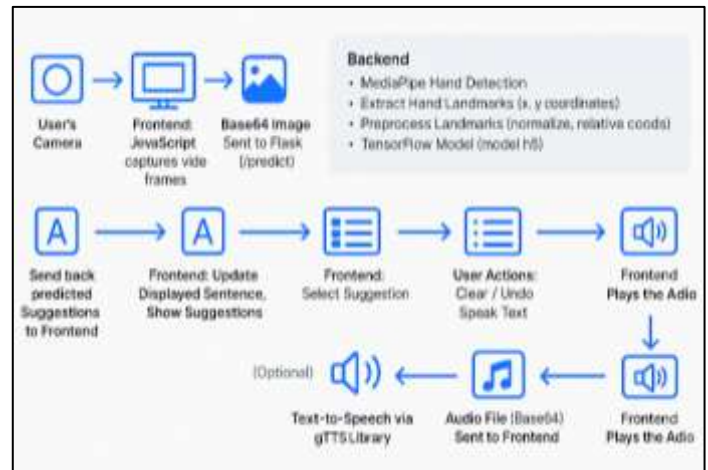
User's Camera

Frontend: JavaScript captures vide frames

Base64 Image Sent to Flask (/predict)

Backend
• MediaPipe Hand Detection
• Extract Hand Landmarks (x, y coordinates)
• Preprocess Landmarks (normalize, relative coods)
• TensorFlow Model (model h5)

A

Send back predicted Suggestions to Frontend

A

Frontend: Update Displayed Sentence, Show Suggestions

Frontend: Select Suggestion

User Actions: Clear / Undo Speak Text

Frontend Plays the Adio

Frontend Plays the Adio

Audio File (Base64) Sent to Frontend

(Optional)

Text-to-Speech via gTTS Library